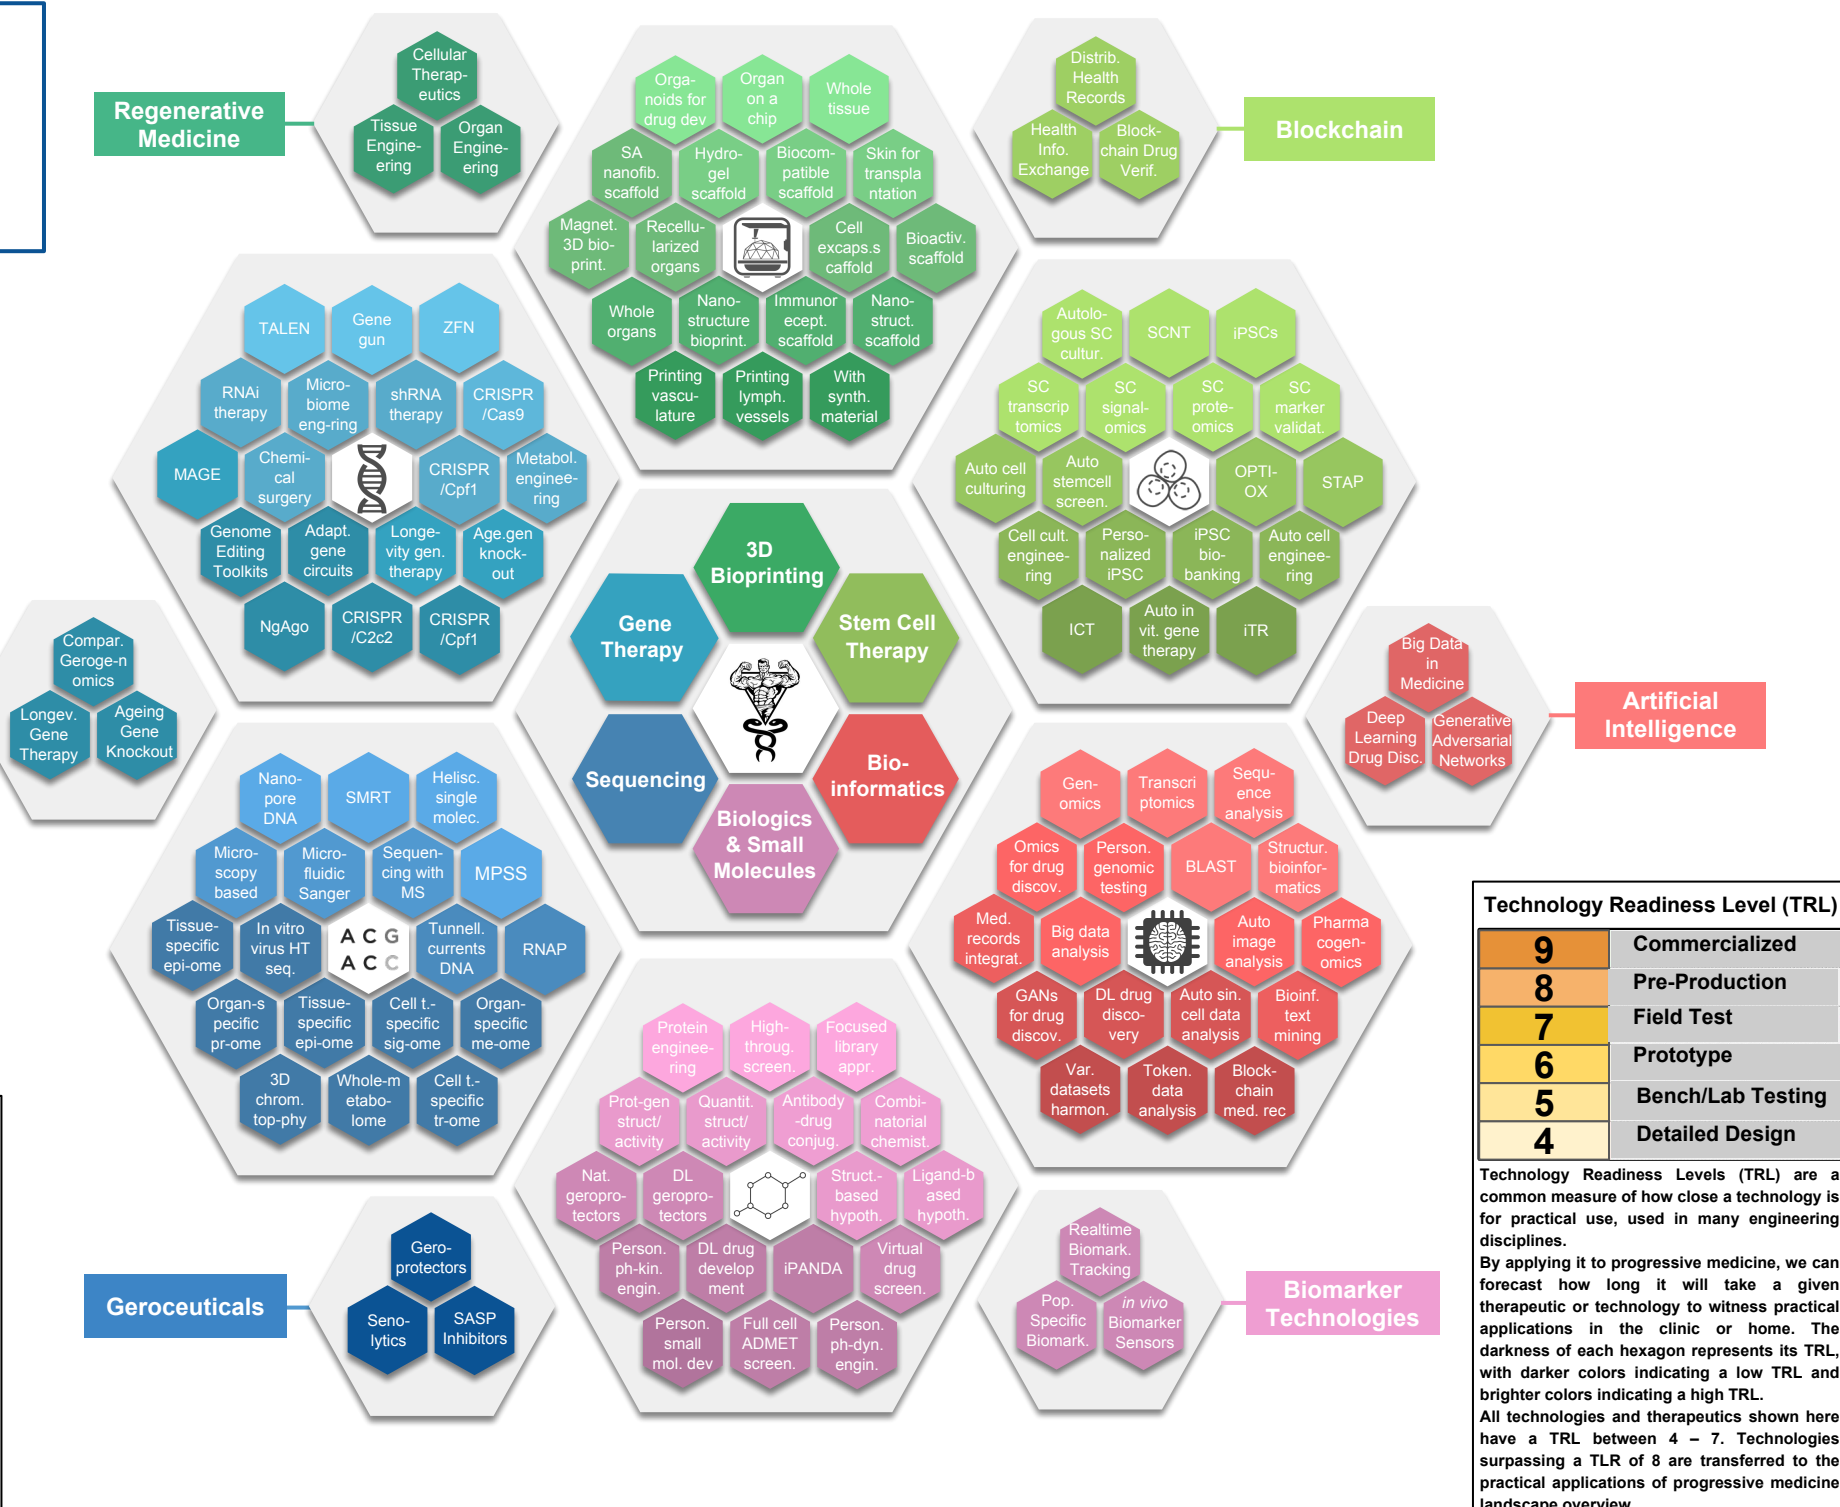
Regenerative Medicine

Cellular Therapeutics
Tissue Engineering
Organ Engineering

Organoids for drug dev
Organ on a chip
Whole tissue
SA nanofib. scaffold
Hydrogel scaffold
Biocompatible scaffold
Skin for transplantation
Magnet. 3D bioprint.
Recellularized organs
Cell encaps.scaffold
Bioactiv. scaffold
Whole organs
Nanostructure bioprint.
Immunorecept. scaffold
Nanostruct. scaffold
Printing vasculature
Printing lymph. vessels
With synth. material

Distrib. Health Records
Health Info. Exchange
Blockchain Drug Verif.

Blockchain

TALEN
Gene gun
ZFN
RNAi therapy
Microbiome eng-ring
shRNA therapy
CRISPR /Cas9
MAGE
Chemical surgery
CRISPR /Cpf1
Metabol. engineering
Genome Editing Toolkits
Adapt. gene circuits
Longevity gen. therapy
Age.gen knockout
NgAgo
CRISPR /C2c2
CRISPR /Cpf1

Autologous SC cultur.
SCNT
iPSCs
SC transcriptomics
SC signalomics
SC proteomics
SC marker validat.
Auto cell culturing
Auto stemcell screen.
OPTI-OX
STAP
Cell cult. engineering
Personalized iPSC
iPSC biobanking
Auto cell engineering
ICT
Auto in vit. gene therapy
iTR

Compar. Gerogenomics
Longev. Gene Therapy
Ageing Gene Knockout

3D Bioprinting
Gene Therapy
Stem Cell Therapy
Sequencing
Bioinformatics
Biologics & Small Molecules

Big Data in Medicine
Deep Learning Drug Disc.
Generative Adversarial Networks

Artificial Intelligence

Nanopore DNA
SMRT
Helisc. single molec.
Microscopy based
Microfluidic Sanger
Sequencing with MS
MPSS
Tissue-specific epi-ome
In vitro virus HT seq.
A C G
A C C
Tunnell. currents DNA
RNAP
Organ-specific pr-ome
Tissue-specific epi-ome
Cell t.-specific sig-ome
Organ-specific me-ome
3D chrom. top-phy
Whole-metabolome
Cell t.-specific tr-ome

Genomics
Transcriptomics
Sequence analysis
Omics for drug discov.
Person. genomic testing
BLAST
Structur. bioinformatics
Med. records integrat.
Big data analysis
Auto image analysis
Pharmacogenomics
GANs for drug discov.
DL drug discovery
Auto sin. cell data analysis
Bioinf. text mining
Var. datasets harmon.
Token. data analysis
Blockchain med. rec

Technology Readiness Level (TRL)
| 9 | Commercialized |
|---|---|
| 8 | Pre-Production |
| 7 | Field Test |
| 6 | Prototype |
| 5 | Bench/Lab Testing |
| 4 | Detailed Design |

Technology Readiness Levels (TRL) are a common measure of how close a technology is for practical use, used in many engineering disciplines.
By applying it to progressive medicine, we can forecast how long it will take a given therapeutic or technology to witness practical applications in the clinic or home. The darkness of each hexagon represents its TRL, with darker colors indicating a low TRL and brighter colors indicating a high TRL.
All technologies and therapeutics shown here have a TRL between 4 – 7. Technologies surpassing a TLR of 8 are transferred to the practical applications of progressive medicine landscape overview.

Protein engineering
High-throug. screen.
Focused library appr.
Prot-gen struct/ activity
Quantit. struct/ activity
Antibody-drug conjug.
Combinatorial chemist.
Nat. geroprotectors
DL geroprotectors
Struct.-based hypoth.
Ligand-based hypoth.
Person. ph-kin. engin.
DL drug development
iPANDA
Virtual drug screen.
Person. small mol. dev
Full cell ADMET screen.
Person. ph-dyn. engin.

Geroprotectors
Senolytics
SASP Inhibitors

Geroceuticals

Realtime Biomark. Tracking
Pop. Specific Biomark.
in vivo Biomarker Sensors

Biomarker Technologies